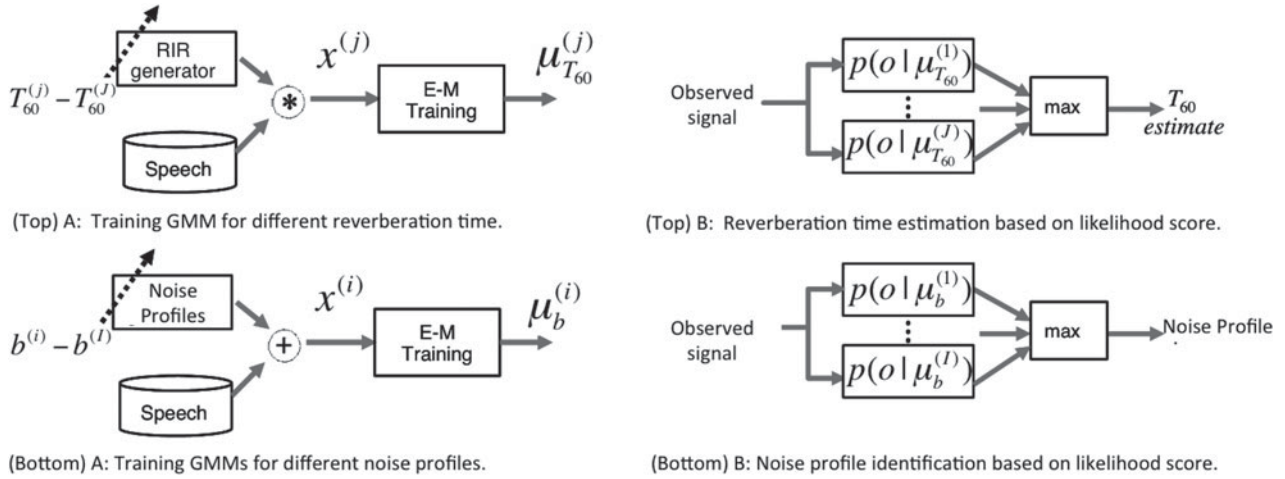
RIR generator

$T_{60}^{(j)} - T_{60}^{(J)}$

Speech

$*$

$x^{(j)}$

E-M Training

$\mu_{T_{60}}^{(j)}$

(Top) A: Training GMM for different reverberation time.

Observed signal

$p(o \mid \mu_{T_{60}}^{(1)})$

$\vdots$

$p(o \mid \mu_{T_{60}}^{(J)})$

max

$T_{60}$ estimate

(Top) B: Reverberation time estimation based on likelihood score.

Noise Profiles

$b^{(i)} - b^{(I)}$

Speech

$+$

$x^{(i)}$

E-M Training

$\mu_{b}^{(i)}$

(Bottom) A: Training GMMs for different noise profiles.

Observed signal

$p(o \mid \mu_{b}^{(1)})$

$\vdots$

$p(o \mid \mu_{b}^{(I)})$

max

Noise Profile

(Bottom) B: Noise profile identification based on likelihood score.